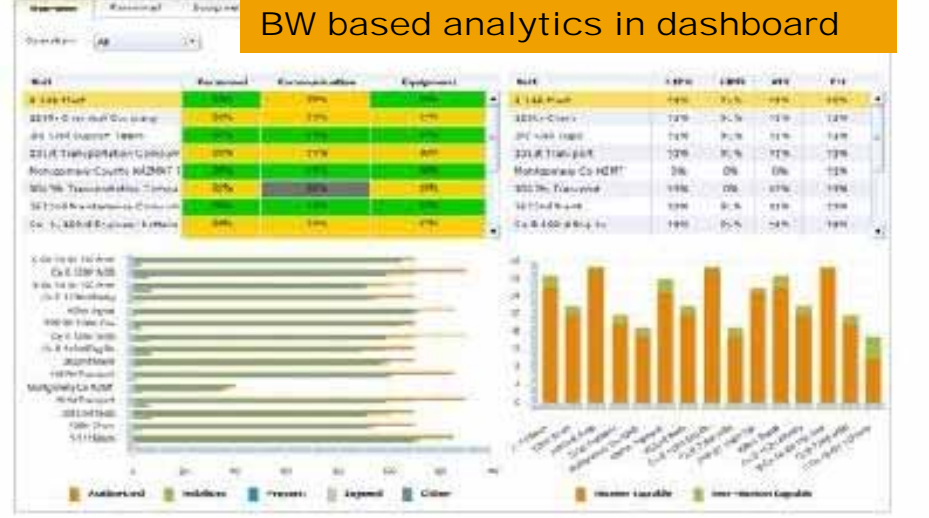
BW based analytics in dashboard

Overview | Personnel | Equipment

Operation: All

| Unit | Personnel | Communication | Equipment |
|---|---|---|---|
| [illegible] | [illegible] | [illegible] | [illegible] |
| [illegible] | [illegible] | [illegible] | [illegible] |
| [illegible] | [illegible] | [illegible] | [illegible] |
| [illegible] | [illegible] | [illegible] | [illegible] |
| Montgomery County MZMRT | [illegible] | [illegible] | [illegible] |
| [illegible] | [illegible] | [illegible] | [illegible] |
| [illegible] | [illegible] | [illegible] | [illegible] |
| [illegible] | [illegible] | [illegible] | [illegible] |

| Unit | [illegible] | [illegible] | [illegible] | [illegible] |
|---|---|---|---|---|
| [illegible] | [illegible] | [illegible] | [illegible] | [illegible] |
| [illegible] | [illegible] | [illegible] | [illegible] | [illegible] |
| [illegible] | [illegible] | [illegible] | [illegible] | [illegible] |
| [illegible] | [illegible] | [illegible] | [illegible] | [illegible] |
| Montgomery Co MZMRT | 0% | 0% | 0% | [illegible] |
| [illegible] | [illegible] | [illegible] | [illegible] | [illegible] |
| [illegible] | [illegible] | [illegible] | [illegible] | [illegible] |
| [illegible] | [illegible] | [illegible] | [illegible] | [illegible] |

Montgomery Co MZMRT

Authorized | Mobilized | Present | Deployed | Other

Mission Capable | Non-Mission Capable